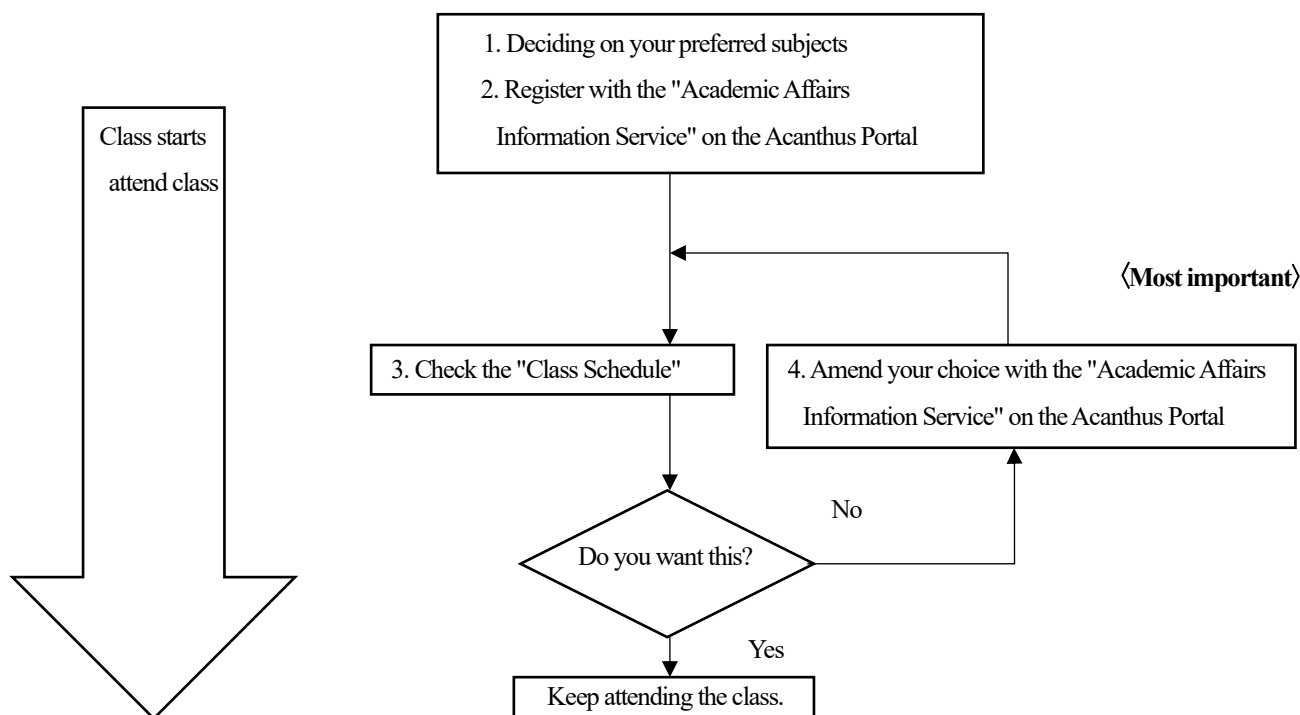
Class starts
attend class

1. Deciding on your preferred subjects
2. Register with the "Academic Affairs Information Service" on the Acanthus Portal

〈Most important〉

3. Check the "Class Schedule"

4. Amend your choice with the "Academic Affairs Information Service" on the Acanthus Portal

No

Do you want this?

Yes

Keep attending the class.